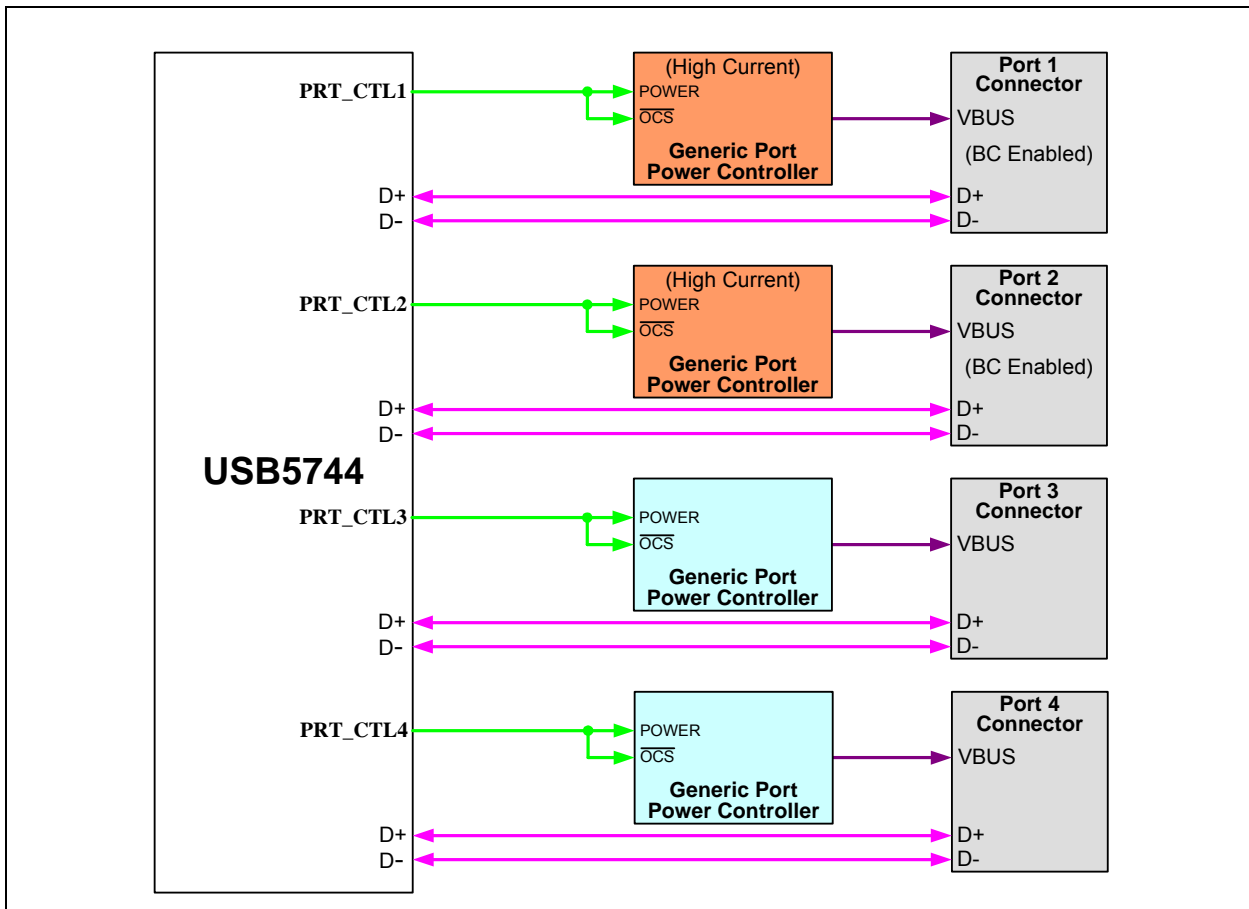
USB5744

PRT_CTL1
D+
D-
PRT_CTL2
D+
D-
PRT_CTL3
D+
D-
PRT_CTL4
D+
D-

(High Current)
POWER
$\overline{OCS}$
Generic Port Power Controller

Port 1 Connector
VBUS
(BC Enabled)
D+
D-

(High Current)
POWER
$\overline{OCS}$
Generic Port Power Controller

Port 2 Connector
VBUS
(BC Enabled)
D+
D-

POWER
$\overline{OCS}$
Generic Port Power Controller

Port 3 Connector
VBUS
D+
D-

POWER
$\overline{OCS}$
Generic Port Power Controller

Port 4 Connector
VBUS
D+
D-